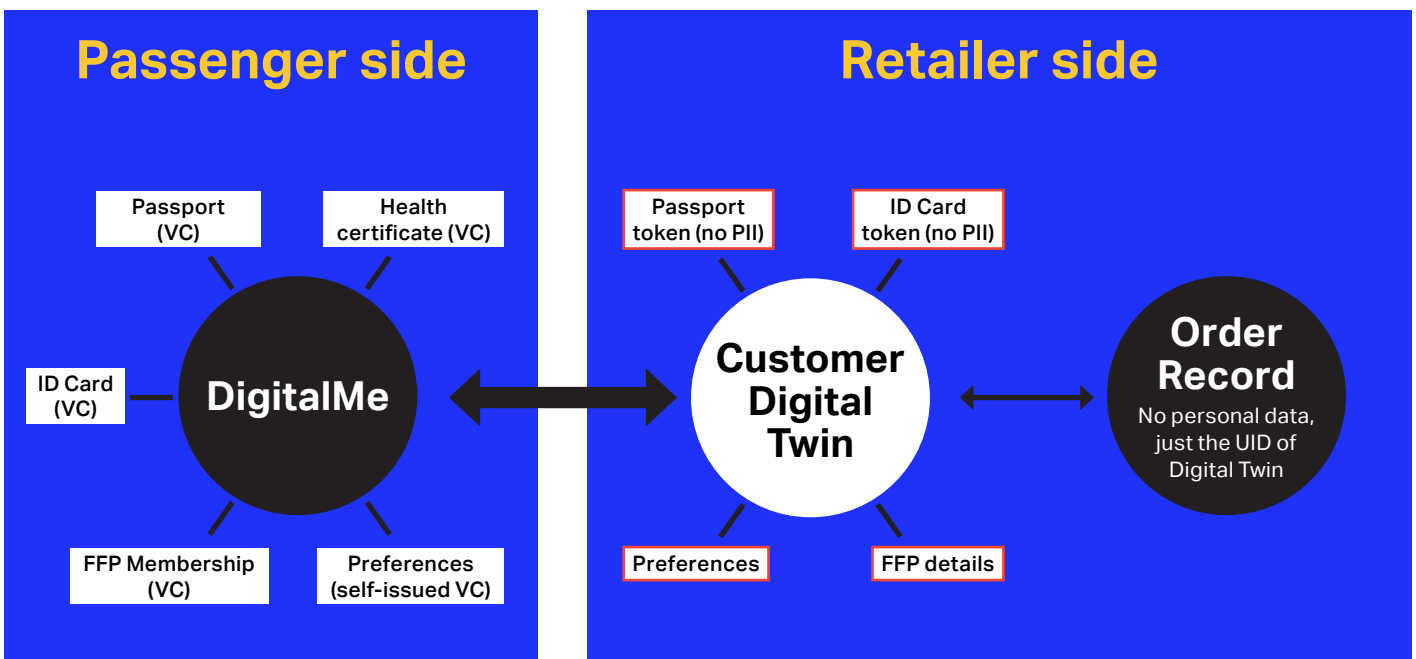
Passenger side

Passport (VC)

Health certificate (VC)

ID Card (VC)

DigitalMe

FFP Membership (VC)

Preferences (self-issued VC)

Retailer side

Passport token (no PII)

ID Card token (no PII)

Customer Digital Twin

Preferences

FFP details

Order Record

No personal data, just the UID of Digital Twin